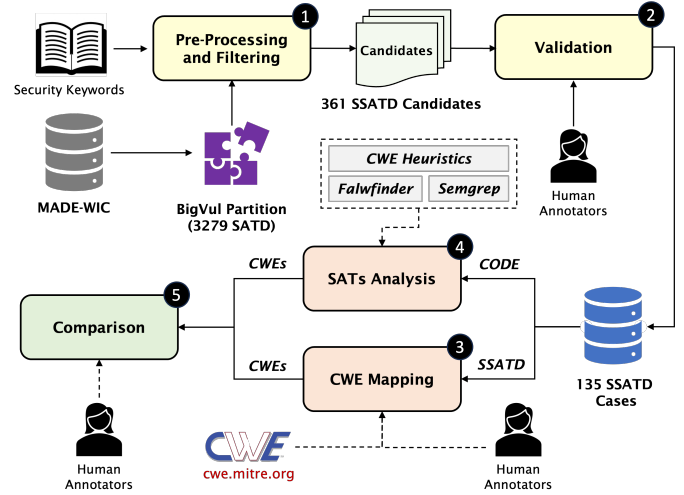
Security Keywords

Pre-Processing and Filtering

1

Candidates

361 SSATD Candidates

Validation

2

MADE-WIC

BigVul Partition (3279 SATD)

CWE Heuristics

Falwfinder

Semgrep

Human Annotators

CWEs

SATs Analysis

4

CODE

Comparison

5

CWEs

CWE Mapping

3

SSATD

135 SSATD Cases

Human Annotators

CWE

cwe.mitre.org

Human Annotators